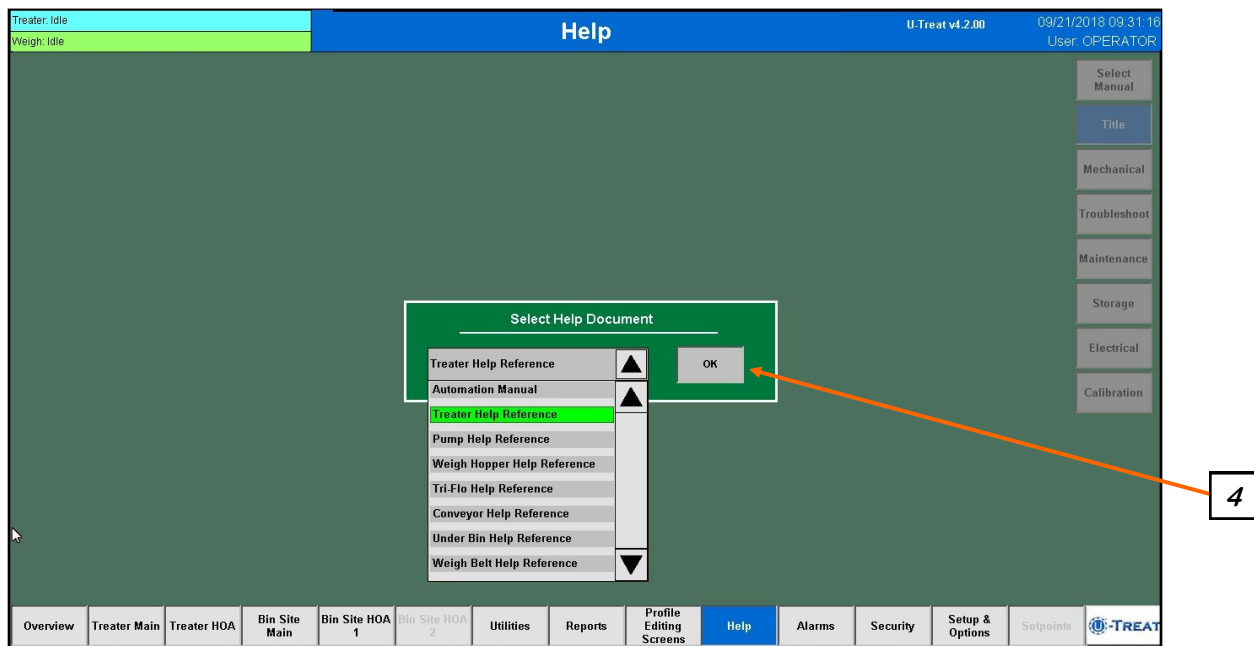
Treater: Idle
Weigh: Idle

Help

U-Treat v4.2.00

09/21/2018 09:31:16
User: OPERATOR

Select Manual
Title
Mechanical
Troubleshoot
Maintenance
Storage
Electrical
Calibration

Select Help Document

Treater Help Reference

OK

Automation Manual
Treater Help Reference
Pump Help Reference
Weigh Hopper Help Reference
Tri-Flo Help Reference
Conveyor Help Reference
Under Bin Help Reference
Weigh Belt Help Reference

4

Overview
Treater Main
Treater HOA
Bin Site Main
Bin Site HOA 1
Bin Site HOA 2
Utilities
Reports
Profile Editing Screens
Help
Alarms
Security
Setup & Options
Setpoints
U-TREAT